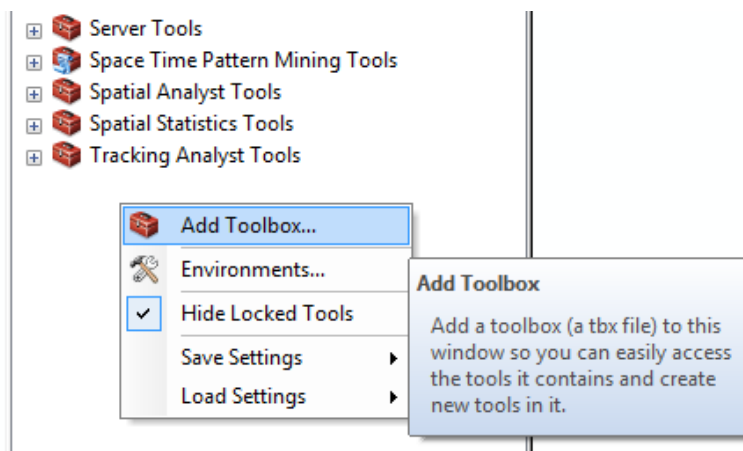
Server Tools
Space Time Pattern Mining Tools
Spatial Analyst Tools
Spatial Statistics Tools
Tracking Analyst Tools

Add Toolbox...
Environments...
Hide Locked Tools
Save Settings
Load Settings

Add Toolbox

Add a toolbox (a tbx file) to this window so you can easily access the tools it contains and create new tools in it.